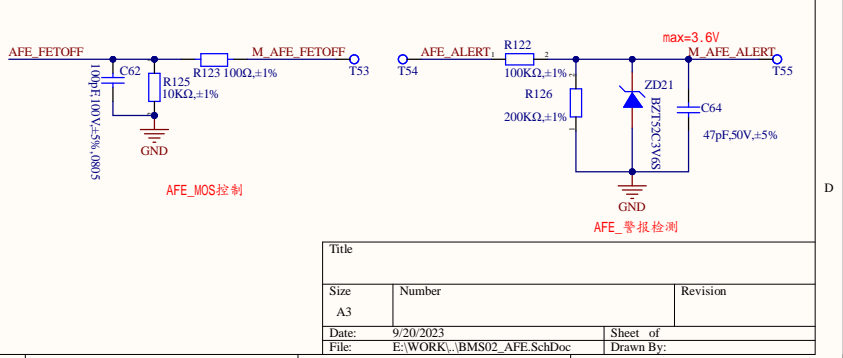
AFE_FETOFF
C62
100pF,100V,±5%,0805
R125
10KΩ,±1%
GND
R123 100Ω,±1%
M_AFE_FETOFF
T53

AFE_MOS控制

T54
AFE_ALERT
1
R122
2
100KΩ,±1%
R126
200KΩ,±1%
max=3.6V
M_AFE_ALERT
T55
ZD21
BZT52C3V6S
C64
47pF,50V,±5%
GND

AFE_警报检测

D

| Title | | |
|---|---|---|
| Size A3 | Number | Revision |
| Date: 9/20/2023 | Sheet of | |
| File: E:\WORK\..\BMS02_AFE.SchDoc | Drawn By: | |